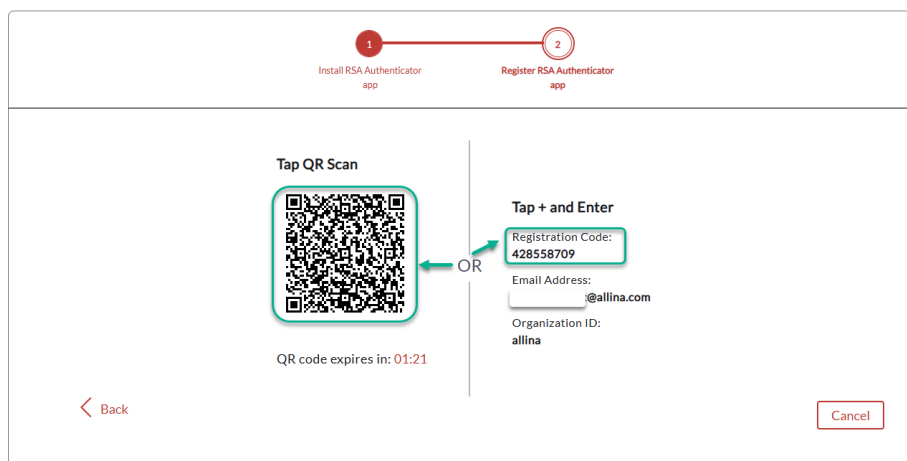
1
Install RSA Authenticator app

2
Register RSA Authenticator app

Tap QR Scan

OR

QR code expires in: 01:21

Tap + and Enter

Registration Code:
428558709

Email Address:
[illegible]@allina.com

Organization ID:
allina

Back

Cancel